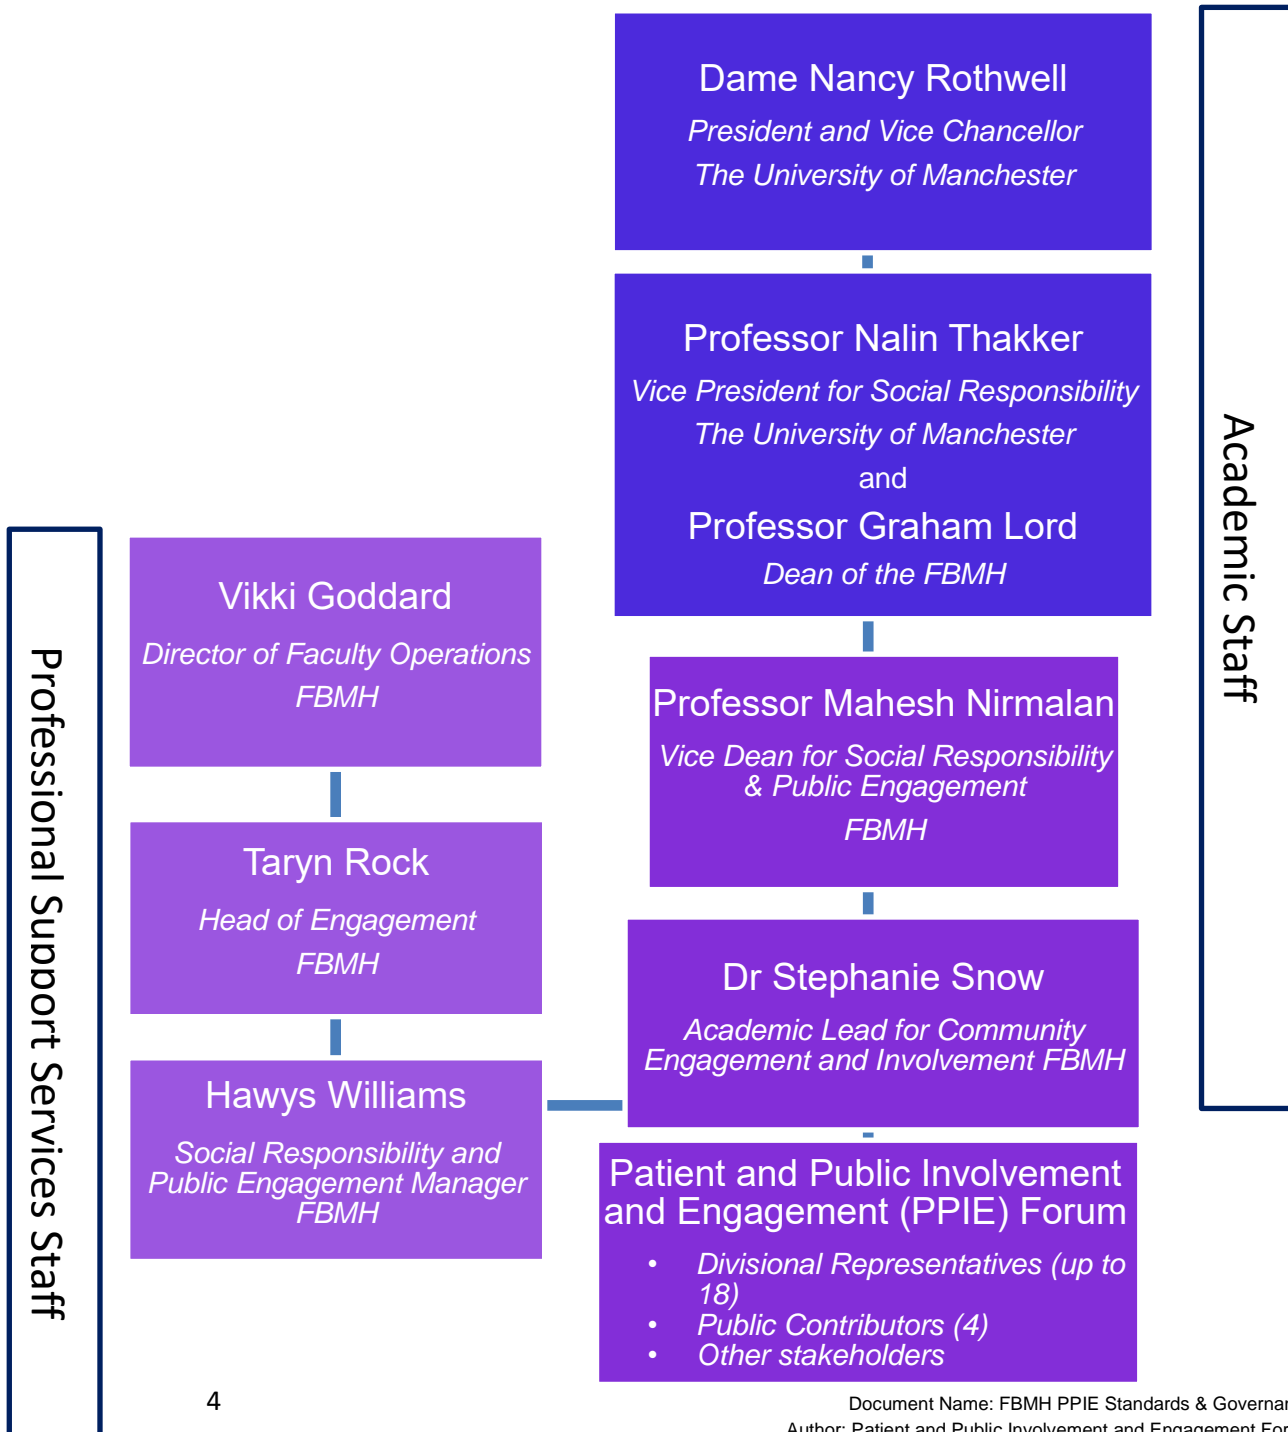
Dame Nancy Rothwell
President and Vice Chancellor
The University of Manchester

Professor Nalin Thakker
Vice President for Social Responsibility
The University of Manchester
and
Professor Graham Lord
Dean of the FBMH

Academic Staff

Professional Support Services Staff

Vikki Goddard
Director of Faculty Operations
FBMH

Taryn Rock
Head of Engagement
FBMH

Hawys Williams
Social Responsibility and Public Engagement Manager FBMH

Professor Mahesh Nirmalan
Vice Dean for Social Responsibility & Public Engagement
FBMH

Dr Stephanie Snow
Academic Lead for Community Engagement and Involvement FBMH

Patient and Public Involvement and Engagement (PPIE) Forum
• Divisional Representatives (up to 18)
• Public Contributors (4)
• Other stakeholders

4

Document Name: FBMH PPIE Standards & Governa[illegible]
Author: Patient and Public Involvement and Engagement Fo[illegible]